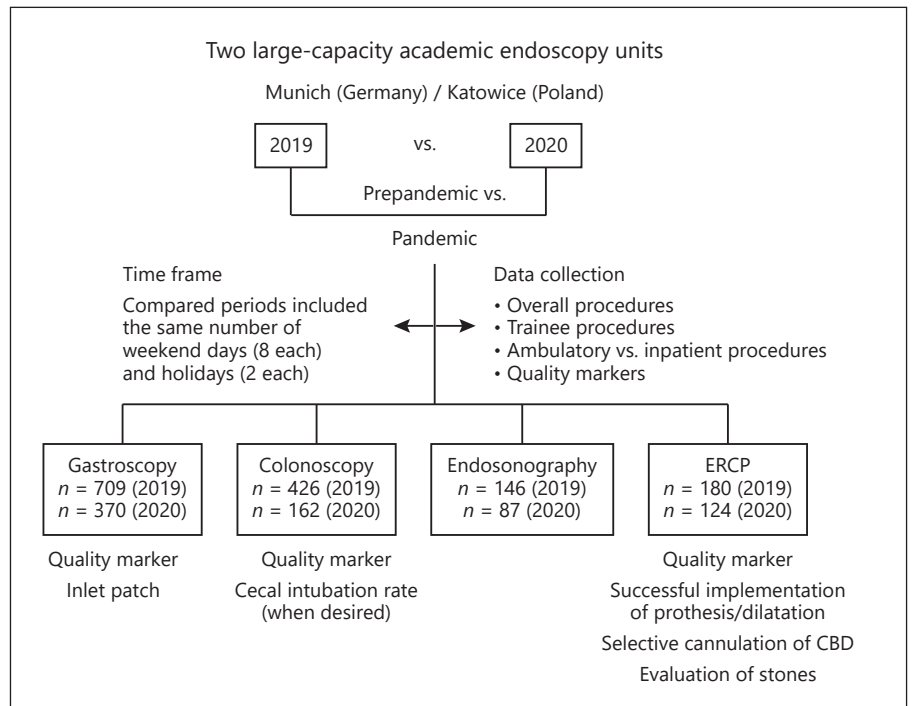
Two large-capacity academic endoscopy units

Munich (Germany) / Katowice (Poland)

2019

vs.

2020

Prepandemic vs.

Pandemic

Time frame

Compared periods included the same number of weekend days (8 each) and holidays (2 each)

Data collection

• Overall procedures
• Trainee procedures
• Ambulatory vs. inpatient procedures
• Quality markers

Gastroscopy
$n$ = 709 (2019)
$n$ = 370 (2020)

Colonoscopy
$n$ = 426 (2019)
$n$ = 162 (2020)

Endosonography
$n$ = 146 (2019)
$n$ = 87 (2020)

ERCP
$n$ = 180 (2019)
$n$ = 124 (2020)

Quality marker

Inlet patch

Quality marker

Cecal intubation rate (when desired)

Quality marker

Successful implementation of prothesis/dilatation

Selective cannulation of CBD

Evaluation of stones